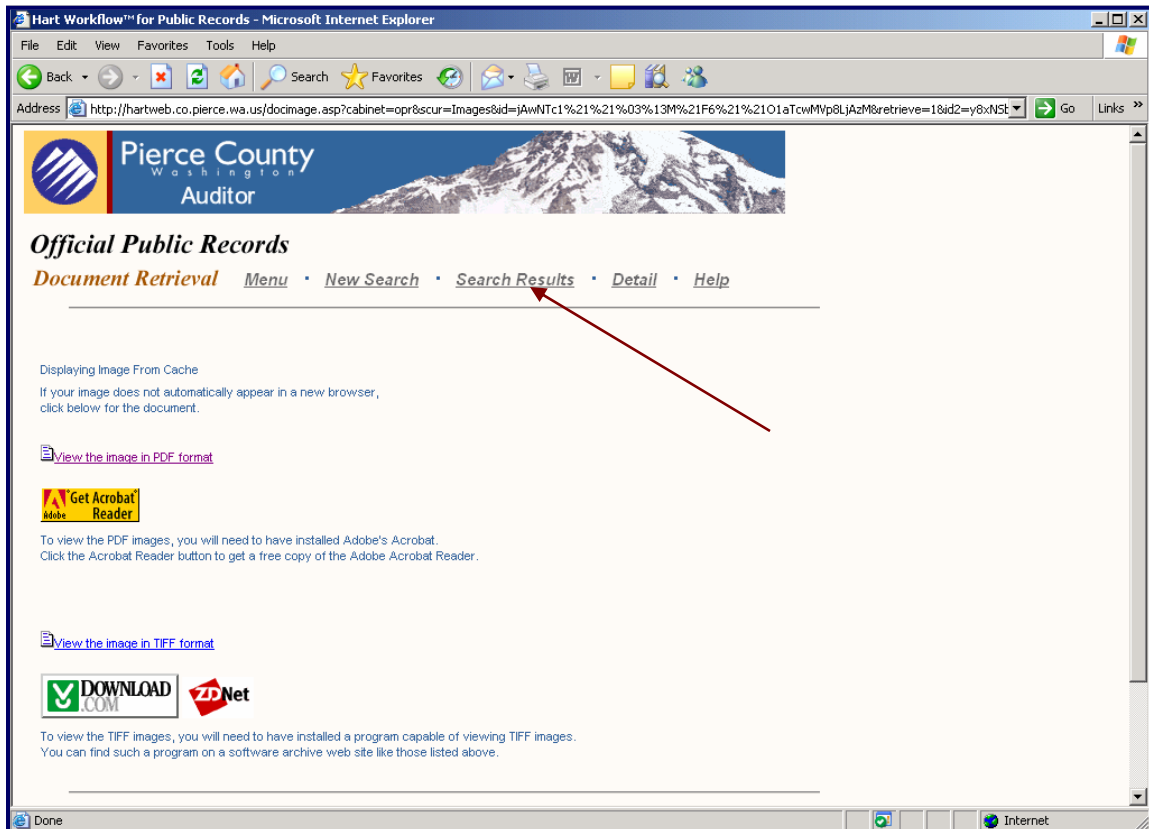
Hart Workflow™ for Public Records - Microsoft Internet Explorer

File Edit View Favorites Tools Help

Back Search Favorites

Address http://hartweb.co.pierce.wa.us/docimage.asp?cabinet=opr&scur=Images&id=jAwNTc1%21%21%03%13M%21F6%21%21O1aTcwMVp8LjAzM8retrieve=1&id2=y8xNSt Go Links »

Pierce County Washington Auditor

Official Public Records

Document Retrieval Menu · New Search · Search Results · Detail · Help

Displaying Image From Cache

If your image does not automatically appear in a new browser, click below for the document.

View the image in PDF format

Get Acrobat Reader Adobe

To view the PDF images, you will need to have installed Adobe's Acrobat. Click the Acrobat Reader button to get a free copy of the Adobe Acrobat Reader.

View the image in TIFF format

DOWNLOAD.COM ZDNet

To view the TIFF images, you will need to have installed a program capable of viewing TIFF images. You can find such a program on a software archive web site like those listed above.

Done Internet